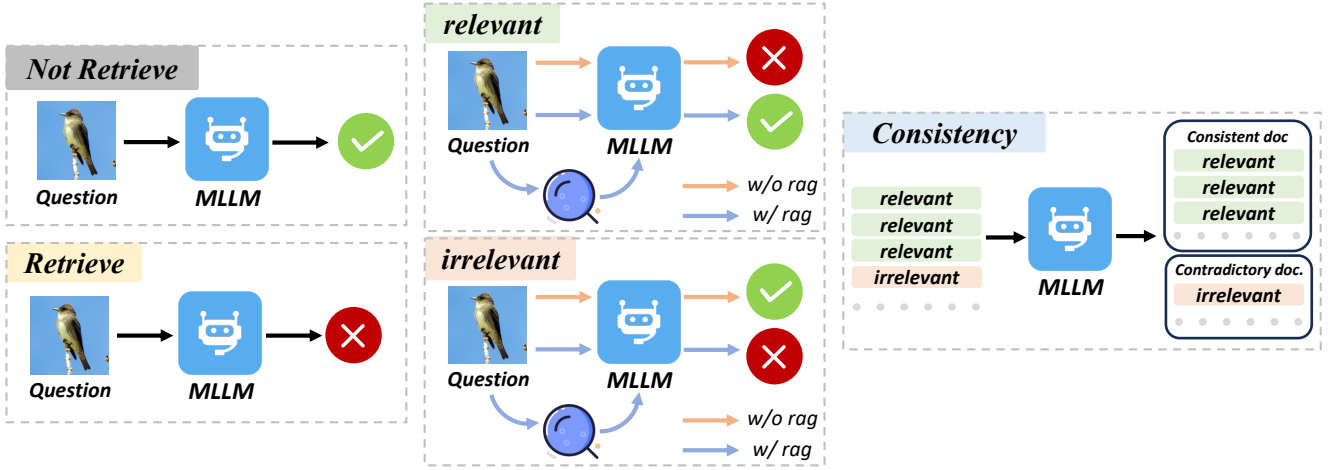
Not Retrieve

Question

MLLM

Retrieve

Question

MLLM

relevant

Question

MLLM

w/o rag

w/ rag

irrelevant

Question

MLLM

w/o rag

w/ rag

Consistency

relevant

relevant

relevant

irrelevant

MLLM

Consistent doc

relevant

relevant

relevant

Contradictory doc.

irrelevant